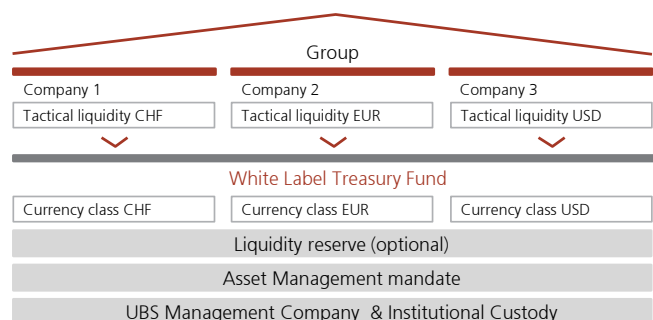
Group

Company 1
Tactical liquidity CHF

Company 2
Tactical liquidity EUR

Company 3
Tactical liquidity USD

White Label Treasury Fund

Currency class CHF
Currency class EUR
Currency class USD

Liquidity reserve (optional)

Asset Management mandate

UBS Management Company & Institutional Custody